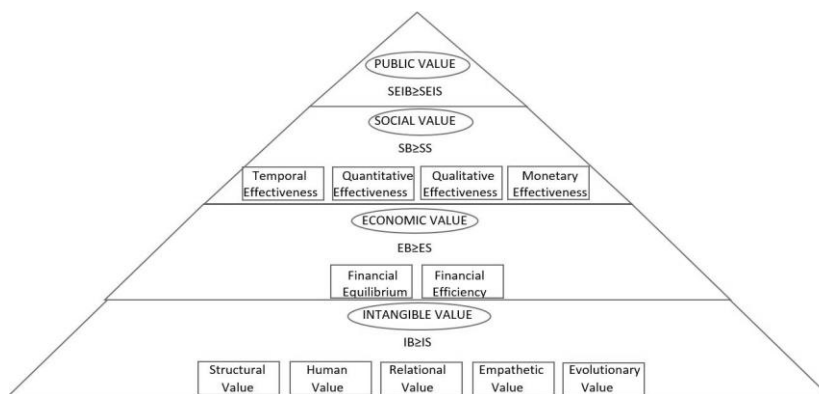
PUBLIC VALUE

SEIB≥SEIS

SOCIAL VALUE

SB≥SS

Temporal Effectiveness

Quantitative Effectiveness

Qualitative Effectiveness

Monetary Effectiveness

ECONOMIC VALUE

EB≥ES

Financial Equilibrium

Financial Efficiency

INTANGIBLE VALUE

IB≥IS

Structural Value

Human Value

Relational Value

Empathetic Value

Evolutionary Value